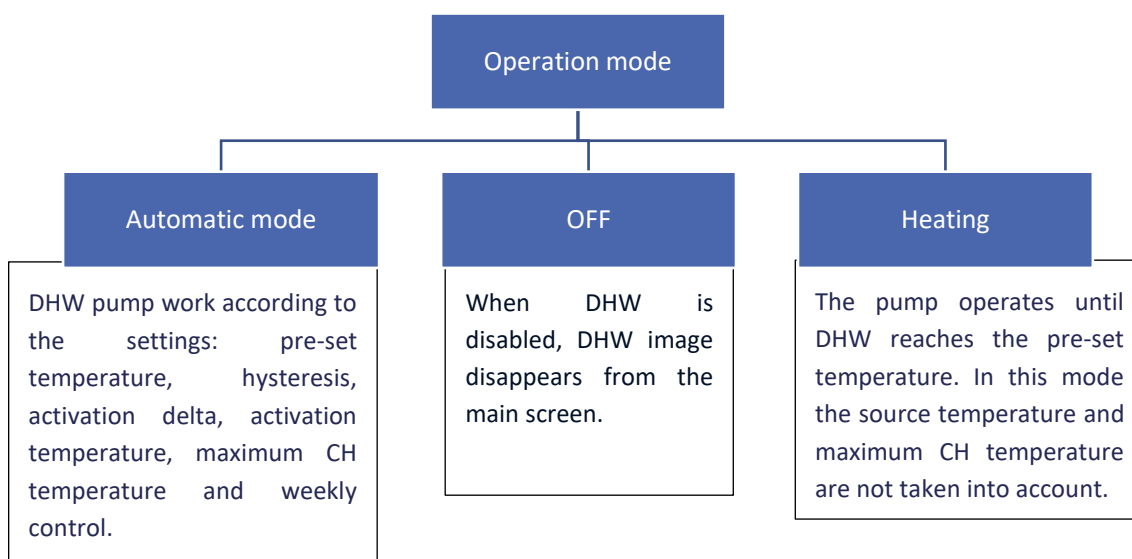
Operation mode

Automatic mode

DHW pump work according to the settings: pre-set temperature, hysteresis, activation delta, activation temperature, maximum CH temperature and weekly control.

OFF

When DHW is disabled, DHW image disappears from the main screen.

Heating

The pump operates until DHW reaches the pre-set temperature. In this mode the source temperature and maximum CH temperature are not taken into account.